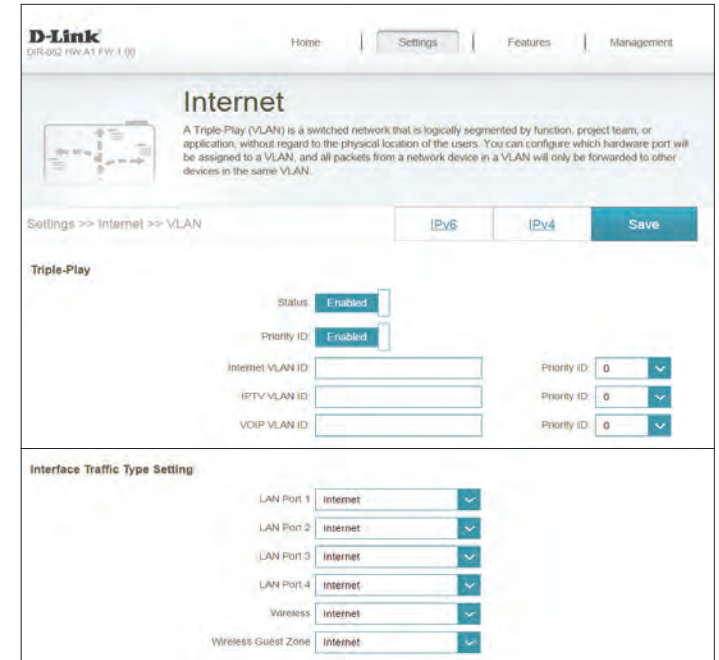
D-Link
DIR-882 HW:A1 FW:1.00

Home | Settings | Features | Management

Internet

A Triple-Play (VLAN) is a switched network that is logically segmented by function, project team, or application, without regard to the physical location of the users. You can configure which hardware port will be assigned to a VLAN, and all packets from a network device in a VLAN will only be forwarded to other devices in the same VLAN.

Settings >> Internet >> VLAN

IPv6 IPv4 Save

Triple-Play

Status: Enabled

Priority ID: Enabled

Internet VLAN ID: Priority ID: 0

IPTV VLAN ID: Priority ID: 0

VOIP VLAN ID: Priority ID: 0

Interface Traffic Type Setting

LAN Port 1 Internet

LAN Port 2 Internet

LAN Port 3 Internet

LAN Port 4 Internet

Wireless Internet

Wireless Guest Zone Internet